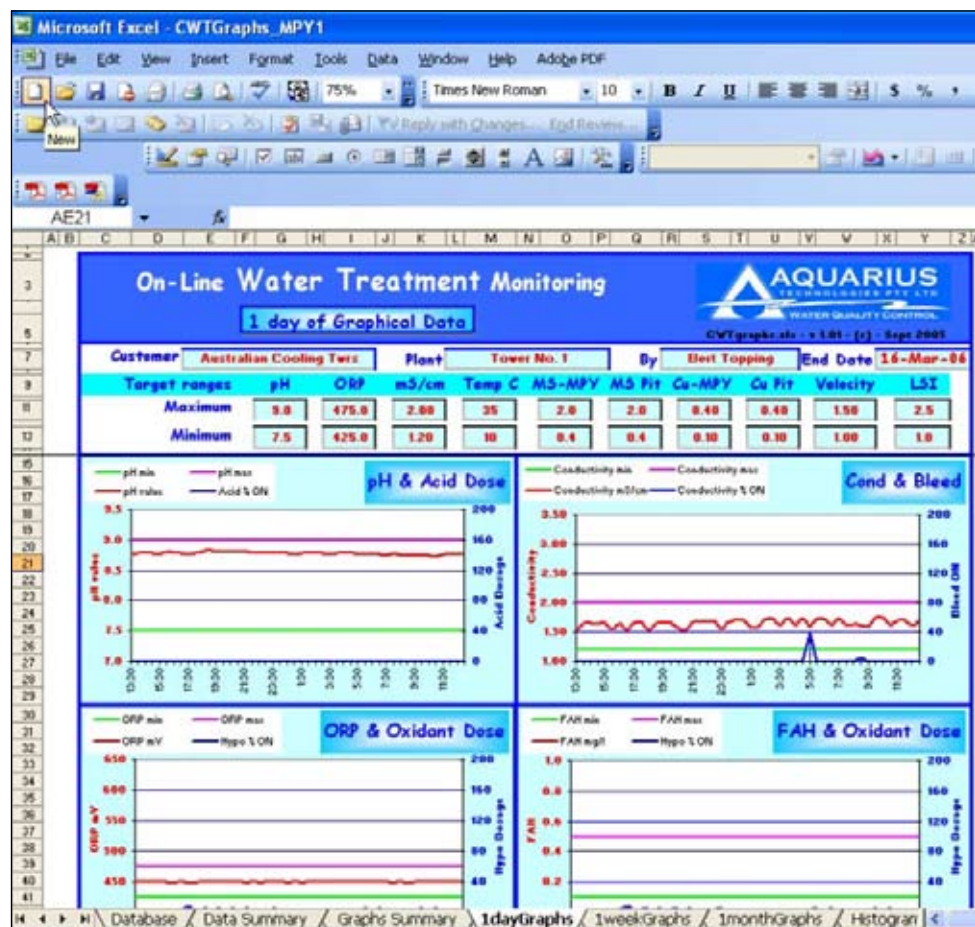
Microsoft Excel - CWTGraphs_MPY1

File Edit View Insert Format Tools Data Window Help Adobe PDF

75% Times New Roman 10 B I U $ %

New

Reply with Changes... End Review...

AE21

A B C D E F G H I J K L M N O P Q R S T U V W X Y Z

On-Line Water Treatment Monitoring

1 day of Graphical Data

AQUARIUS
TECHNOLOGIES PTY LTD
WATER QUALITY CONTROL
CWTgraphs.xls - v 1.01 - (c) - Sept 2005

Customer Australian Cooling Twrs Plant Tower No. 1 By Bert Topping End Date 16-Mar-06

| Target ranges | pH | ORP | mS/cm | Temp C | MS-MPY | MS Pit | Cu-MPY | Cu Pit | Velocity | LSI |
|---|---|---|---|---|---|---|---|---|---|---|
| Maximum | 9.0 | 475.0 | 2.00 | 35 | 2.0 | 2.0 | 0.40 | 0.40 | 1.50 | 2.5 |
| Minimum | 7.5 | 425.0 | 1.20 | 10 | 0.4 | 0.4 | 0.10 | 0.10 | 1.00 | 1.0 |

pH min pH max pH value Acid % ON
pH & Acid Dose
9.5 9.0 8.5 8.0 7.5 7.0
200 160 120 80 40 0
pH value
Acid Dosage

Conductivity min Conductivity max Conductivity mS/cm Conductivity % ON
Cond & Bleed
3.50 3.00 2.50 2.00 1.50 1.00
200 160 120 80 40 0
Conductivity
Bleed ON

ORP min ORP max ORP mV Hypo % ON
ORP & Oxidant Dose
650 600 550 500 450
200 160 120 80 40
ORP mV
Hypo Dosage

FAH min FAH max FAH mg/l Hypo % ON
FAH & Oxidant Dose
1.0 0.8 0.6 0.4 0.2
200 160 120 80 40
FAH
Hypo Dosage

Database Data Summary Graphs Summary 1dayGraphs 1weekGraphs 1monthGraphs Histogram